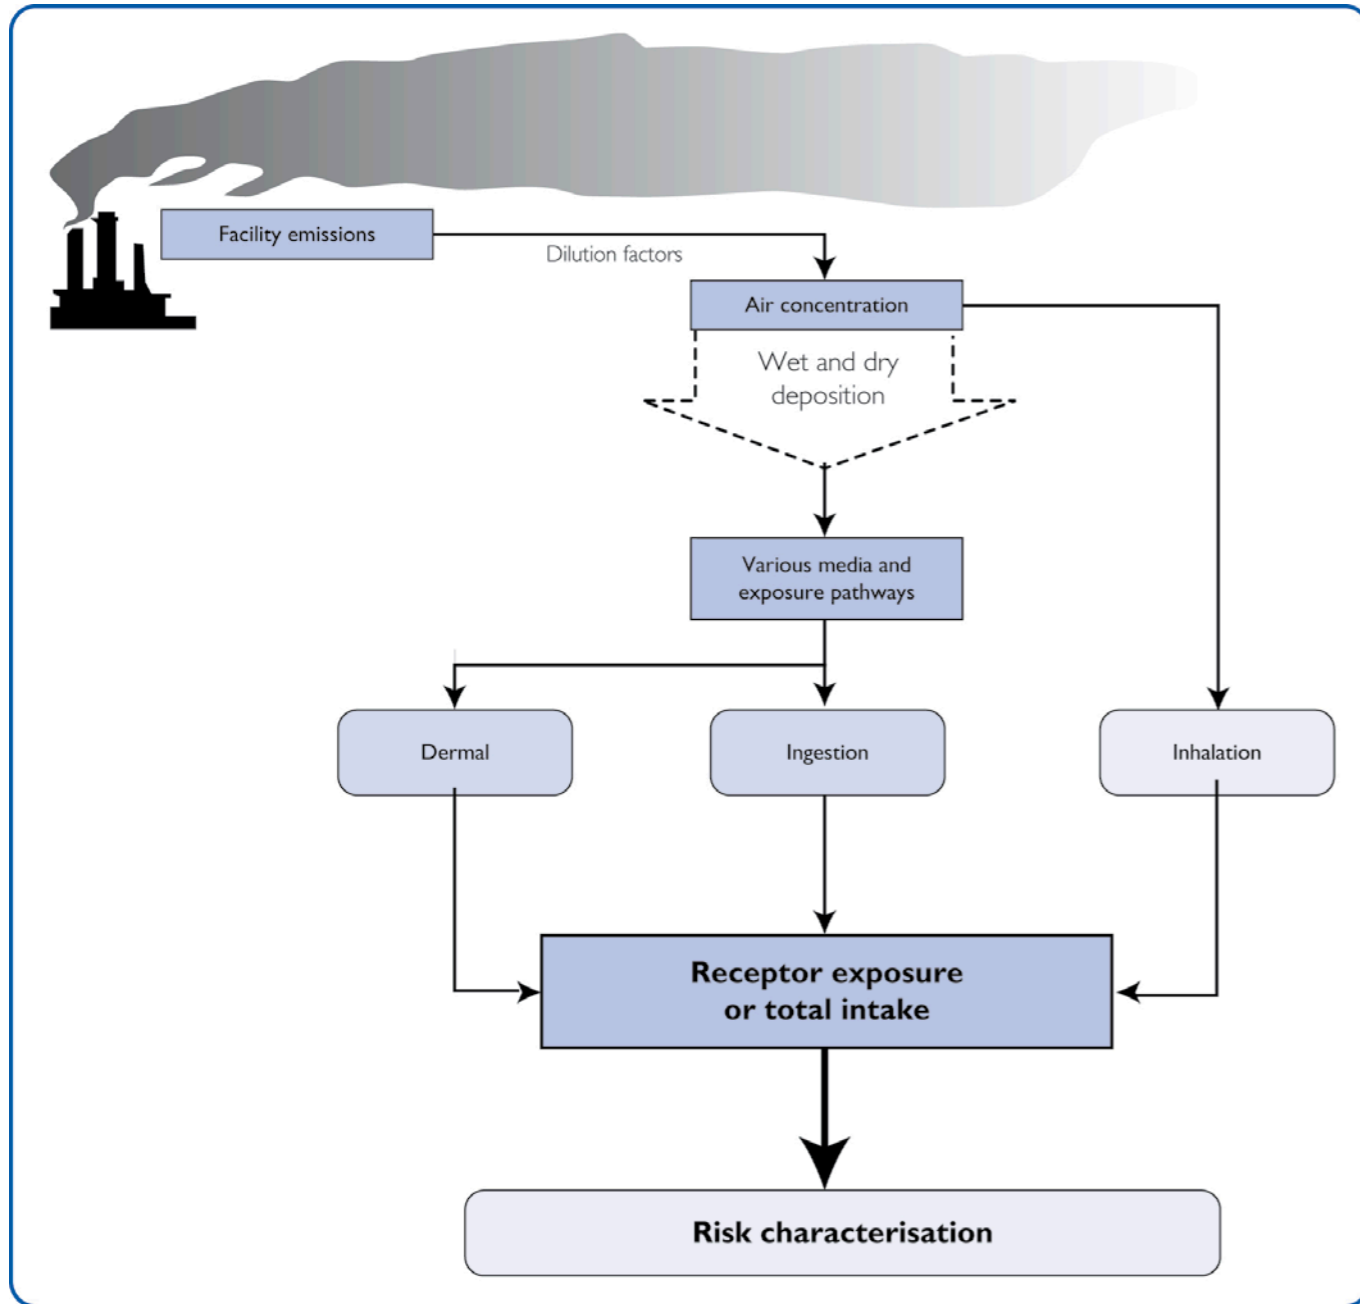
Facility emissions

Dilution factors

Air concentration

Wet and dry deposition

Various media and exposure pathways

Dermal

Ingestion

Inhalation

Receptor exposure or total intake

Risk characterisation